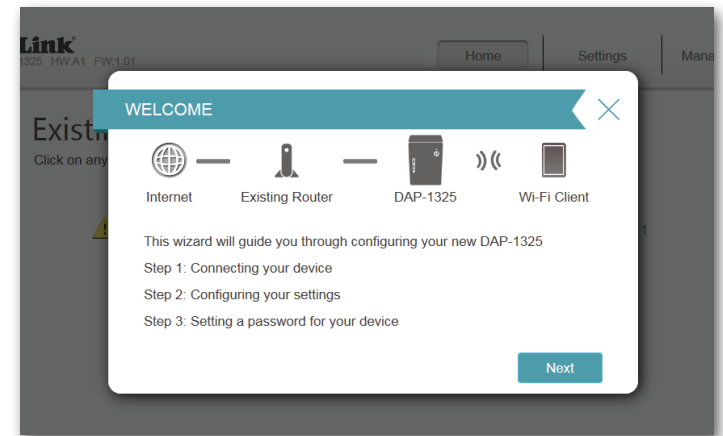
Link
1325 HW:A1 FW:1.01

Home
Settings
Mana

Exist
Click on any

WELCOME

Internet
Existing Router
DAP-1325
Wi-Fi Client

This wizard will guide you through configuring your new DAP-1325
Step 1: Connecting your device
Step 2: Configuring your settings
Step 3: Setting a password for your device

Next